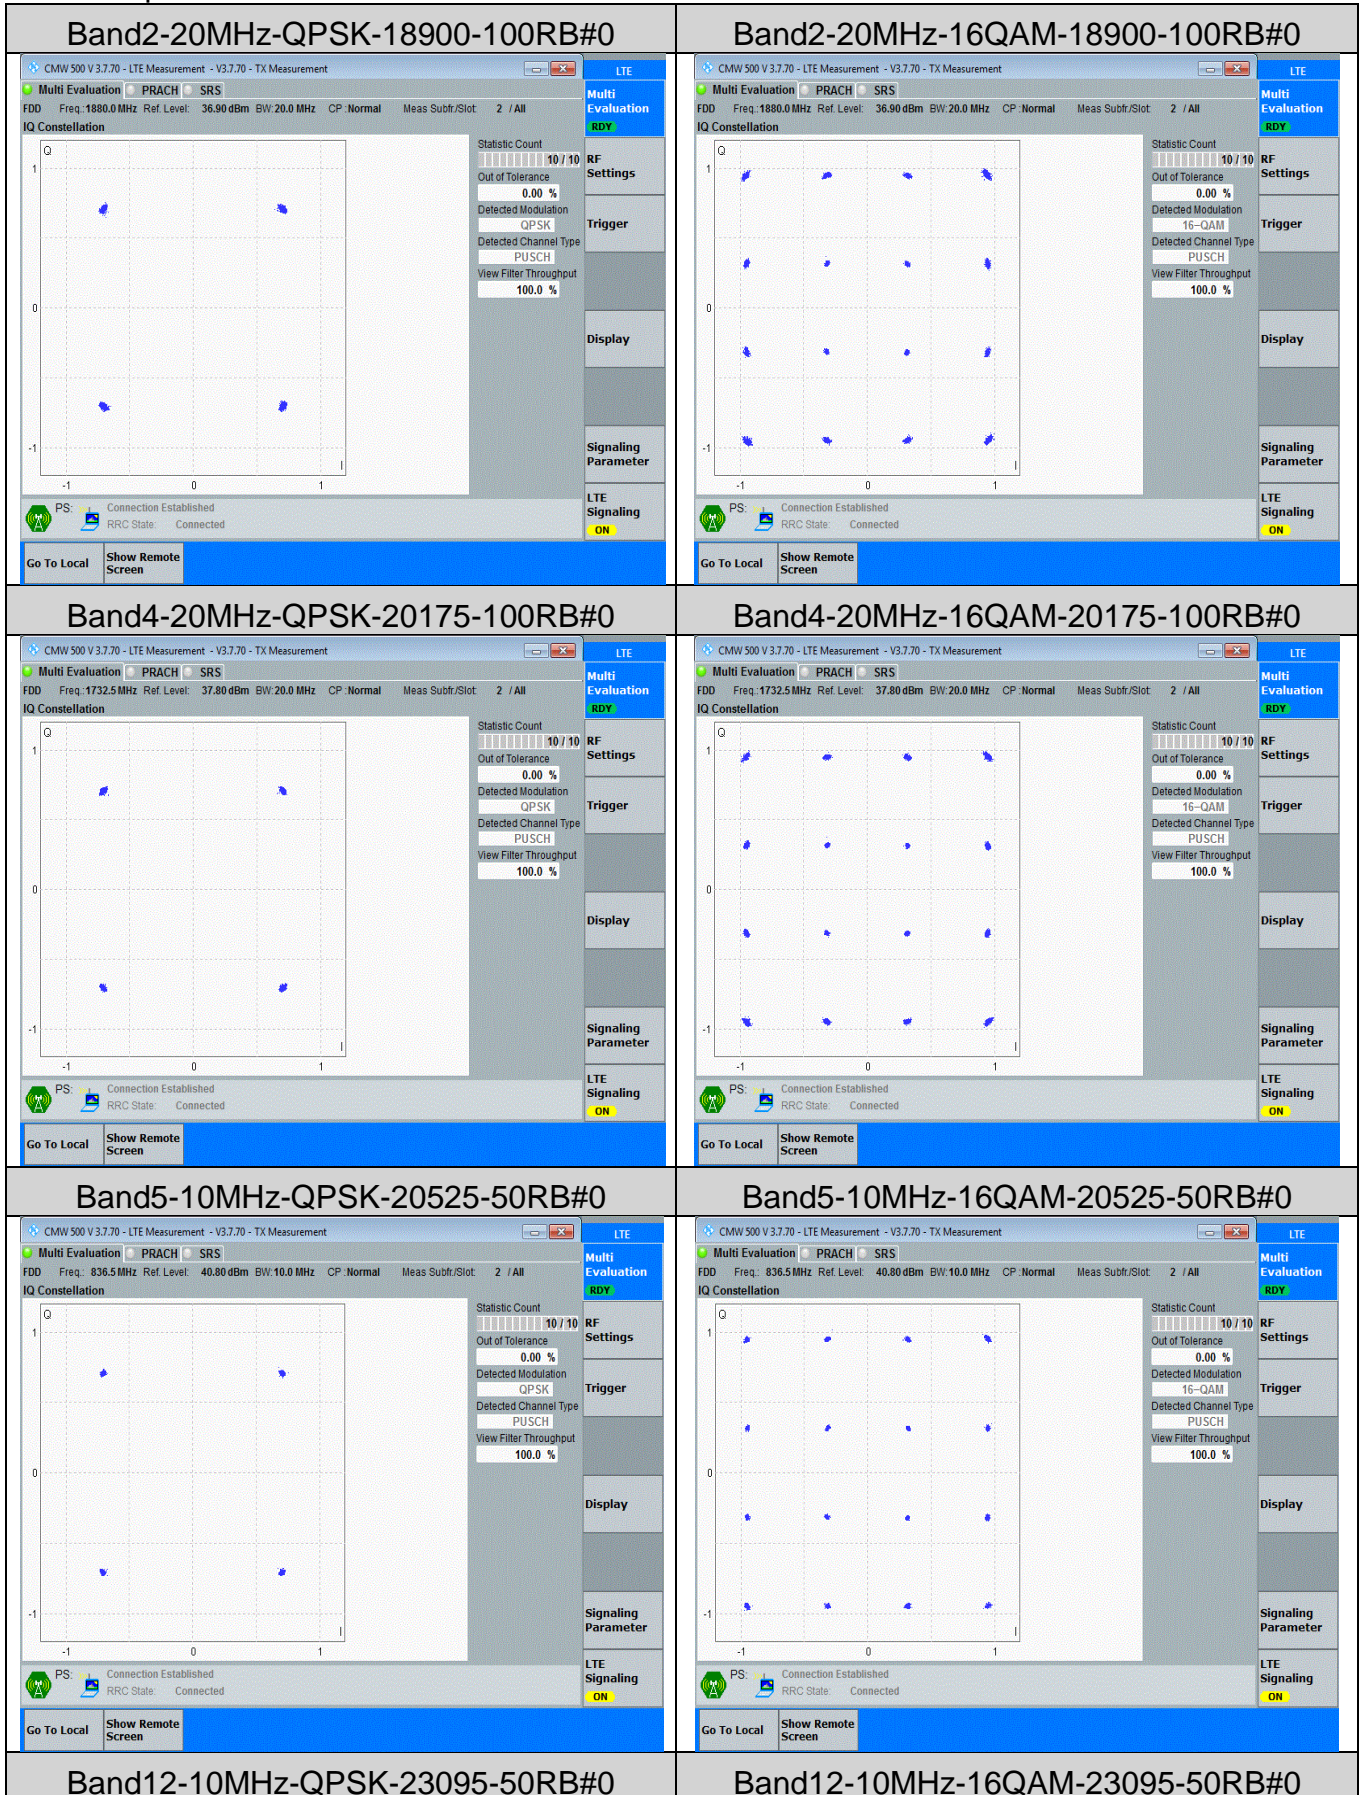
| Band2-20MHz-QPSK-18900-100RB#0 | Band2-20MHz-16QAM-18900-100RB#0 |
|---|---|
| CMW 500 V 3.7.70 - LTE Measurement - V3.7.70 - TX Measurement<br>LTE<br>Multi Evaluation PRACH SRS<br>FDD Freq.:1880.0 MHz Ref. Level: 36.90 dBm BW:20.0 MHz CP: Normal Meas Subfr/Slot: 2 / All<br>IQ Constellation<br>Q 1 0 -1 -1 0 1 I<br>Statistic Count 10 / 10<br>Out of Tolerance 0.00 %<br>Detected Modulation QPSK<br>Detected Channel Type PUSCH<br>View Filter Throughput 100.0 %<br>Multi Evaluation RDY<br>RF Settings<br>Trigger<br>Display<br>Signaling Parameter<br>LTE Signaling ON<br>PS: Connection Established<br>RRC State: Connected<br>Go To Local<br>Show Remote Screen | CMW 500 V 3.7.70 - LTE Measurement - V3.7.70 - TX Measurement<br>LTE<br>Multi Evaluation PRACH SRS<br>FDD Freq.:1880.0 MHz Ref. Level: 36.90 dBm BW:20.0 MHz CP: Normal Meas Subfr/Slot: 2 / All<br>IQ Constellation<br>Q 1 0 -1 -1 0 1 I<br>Statistic Count 10 / 10<br>Out of Tolerance 0.00 %<br>Detected Modulation 16-QAM<br>Detected Channel Type PUSCH<br>View Filter Throughput 100.0 %<br>Multi Evaluation RDY<br>RF Settings<br>Trigger<br>Display<br>Signaling Parameter<br>LTE Signaling ON<br>PS: Connection Established<br>RRC State: Connected<br>Go To Local<br>Show Remote Screen |
| Band4-20MHz-QPSK-20175-100RB#0 | Band4-20MHz-16QAM-20175-100RB#0 |
| CMW 500 V 3.7.70 - LTE Measurement - V3.7.70 - TX Measurement<br>LTE<br>Multi Evaluation PRACH SRS<br>FDD Freq.:1732.5 MHz Ref. Level: 37.80 dBm BW:20.0 MHz CP: Normal Meas Subfr/Slot: 2 / All<br>IQ Constellation<br>Q 1 0 -1 -1 0 1 I<br>Statistic Count 10 / 10<br>Out of Tolerance 0.00 %<br>Detected Modulation QPSK<br>Detected Channel Type PUSCH<br>View Filter Throughput 100.0 %<br>Multi Evaluation RDY<br>RF Settings<br>Trigger<br>Display<br>Signaling Parameter<br>LTE Signaling ON<br>PS: Connection Established<br>RRC State: Connected<br>Go To Local<br>Show Remote Screen | CMW 500 V 3.7.70 - LTE Measurement - V3.7.70 - TX Measurement<br>LTE<br>Multi Evaluation PRACH SRS<br>FDD Freq.:1732.5 MHz Ref. Level: 37.80 dBm BW:20.0 MHz CP: Normal Meas Subfr/Slot: 2 / All<br>IQ Constellation<br>Q 1 0 -1 -1 0 1 I<br>Statistic Count 10 / 10<br>Out of Tolerance 0.00 %<br>Detected Modulation 16-QAM<br>Detected Channel Type PUSCH<br>View Filter Throughput 100.0 %<br>Multi Evaluation RDY<br>RF Settings<br>Trigger<br>Display<br>Signaling Parameter<br>LTE Signaling ON<br>PS: Connection Established<br>RRC State: Connected<br>Go To Local<br>Show Remote Screen |
| Band5-10MHz-QPSK-20525-50RB#0 | Band5-10MHz-16QAM-20525-50RB#0 |
| CMW 500 V 3.7.70 - LTE Measurement - V3.7.70 - TX Measurement<br>LTE<br>Multi Evaluation PRACH SRS<br>FDD Freq.: 836.5 MHz Ref. Level: 40.80 dBm BW:10.0 MHz CP: Normal Meas Subfr/Slot: 2 / All<br>IQ Constellation<br>Q 1 0 -1 -1 0 1 I<br>Statistic Count 10 / 10<br>Out of Tolerance 0.00 %<br>Detected Modulation QPSK<br>Detected Channel Type PUSCH<br>View Filter Throughput 100.0 %<br>Multi Evaluation RDY<br>RF Settings<br>Trigger<br>Display<br>Signaling Parameter<br>LTE Signaling ON<br>PS: Connection Established<br>RRC State: Connected<br>Go To Local<br>Show Remote Screen | CMW 500 V 3.7.70 - LTE Measurement - V3.7.70 - TX Measurement<br>LTE<br>Multi Evaluation PRACH SRS<br>FDD Freq.: 836.5 MHz Ref. Level: 40.80 dBm BW:10.0 MHz CP: Normal Meas Subfr/Slot: 2 / All<br>IQ Constellation<br>Q 1 0 -1 -1 0 1 I<br>Statistic Count 10 / 10<br>Out of Tolerance 0.00 %<br>Detected Modulation 16-QAM<br>Detected Channel Type PUSCH<br>View Filter Throughput 100.0 %<br>Multi Evaluation RDY<br>RF Settings<br>Trigger<br>Display<br>Signaling Parameter<br>LTE Signaling ON<br>PS: Connection Established<br>RRC State: Connected<br>Go To Local<br>Show Remote Screen |
| Band12-10MHz-QPSK-23095-50RB#0 | Band12-10MHz-16QAM-23095-50RB#0 |